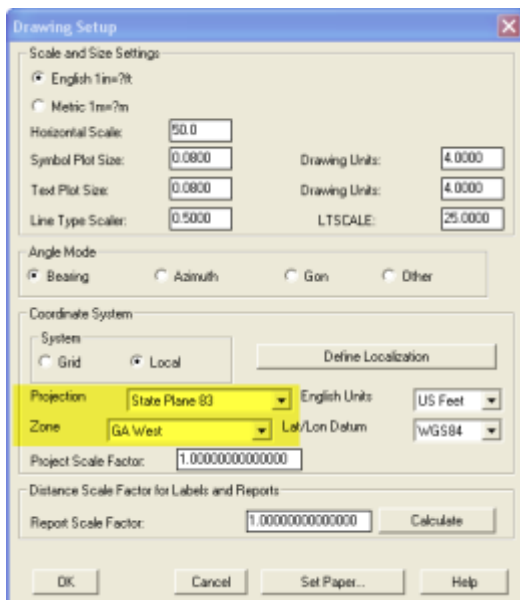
Drawing Setup

Scale and Size Settings

English 1in=?ft

Metric 1m=?m

Horizontal Scale: 50.0

Symbol Plot Size: 0.0800

Drawing Units: 4.0000

Text Plot Size: 0.0800

Drawing Units: 4.0000

Line Type Scaler: 0.5000

LTSCALE: 25.0000

Angle Mode

Bearing

Azimuth

Gon

Other

Coordinate System

System

Grid

Local

Define Localization

Projection State Plane 83

English Units US Feet

Zone GA West

Lat/Lon Datum WGS84

Project Scale Factor: 1.00000000000000

Distance Scale Factor for Labels and Reports

Report Scale Factor: 1.00000000000000

Calculate

OK

Cancel

Set Paper...

Help